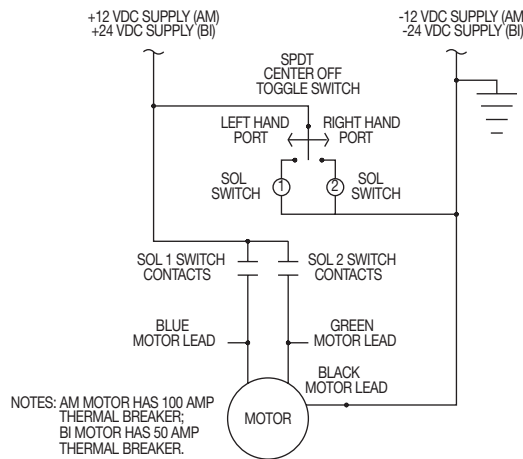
+12 VDC SUPPLY (AM)
+24 VDC SUPPLY (BI)

-12 VDC SUPPLY (AM)
-24 VDC SUPPLY (BI)

SPDT
CENTER OFF
TOGGLE SWITCH

LEFT HAND
PORT

RIGHT HAND
PORT

SOL
SWITCH

1

2

SOL
SWITCH

SOL 1 SWITCH
CONTACTS

SOL 2 SWITCH
CONTACTS

BLUE
MOTOR LEAD

GREEN
MOTOR LEAD

BLACK
MOTOR LEAD

MOTOR

NOTES: AM MOTOR HAS 100 AMP THERMAL BREAKER; BI MOTOR HAS 50 AMP THERMAL BREAKER.